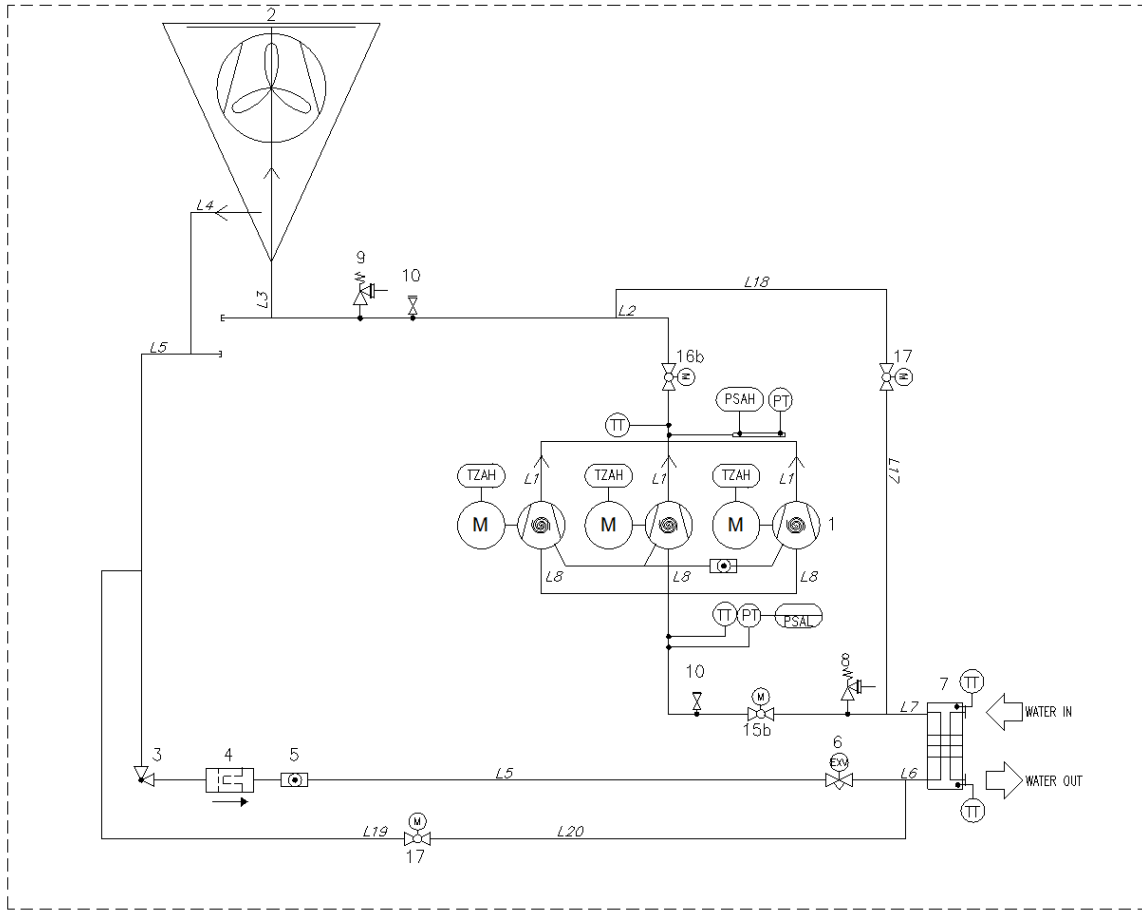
2

L4

9

10

L3

L18

L2

L5

16b

17

TT

PSAH

PT

TZAH

TZAH

TZAH

L1

L1

L1

M

M

M

1

L17

L8

L8

L8

TT

PT

PSAL

10

8

7

TT

M

L7

WATER IN

15b

3

4

5

6

EXV

L5

L6

WATER OUT

TT

M

L19

L20

17